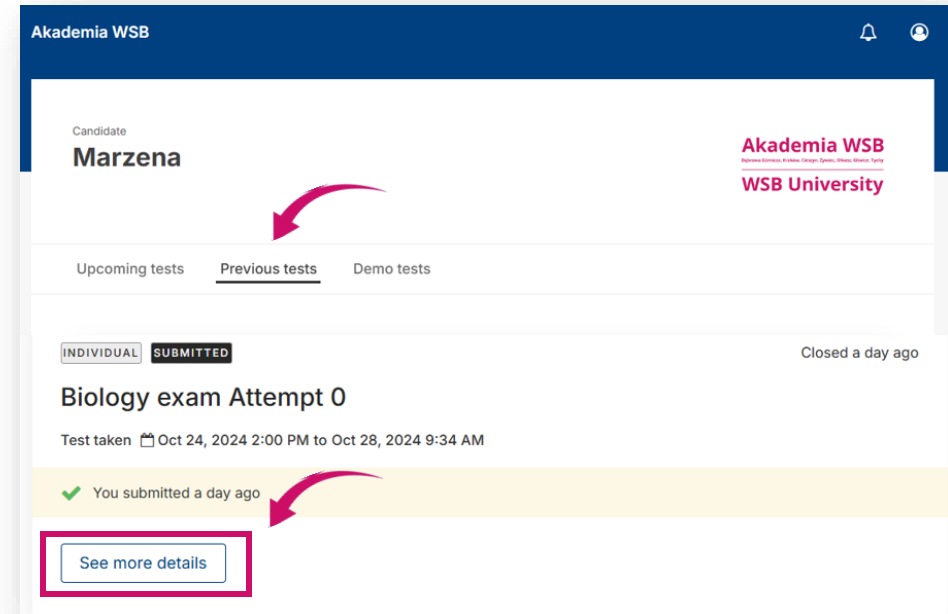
Akademia WSB

Candidate
Marzena

Akademia WSB
Dąbrowa Górnicza, Kraków, Cieszyn, Żywiec, Olkusz, Gliwice, Tychy
WSB University

Upcoming tests
Previous tests
Demo tests

INDIVIDUAL SUBMITTED
Closed a day ago

Biology exam Attempt 0

Test taken Oct 24, 2024 2:00 PM to Oct 28, 2024 9:34 AM

You submitted a day ago

See more details